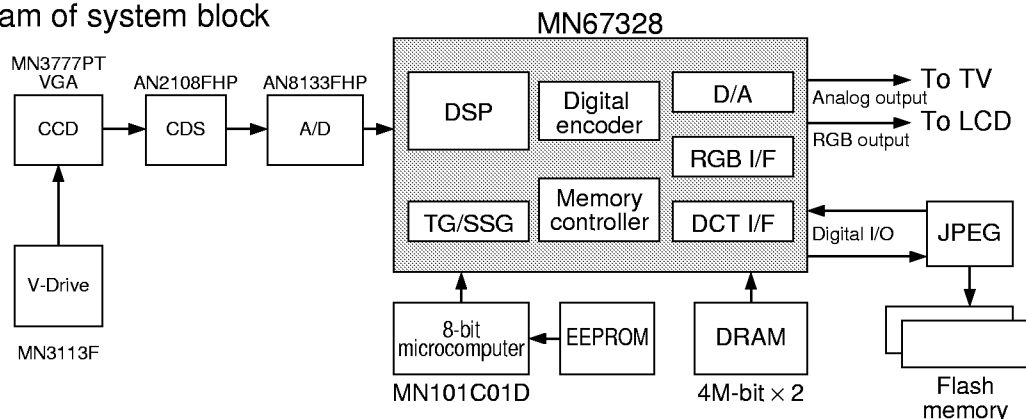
am of system block

MN67328

MN3777PT VGA

CCD

AN2108FHP

CDS

AN8133FHP

A/D

DSP

Digital encoder

D/A

RGB I/F

TG/SSG

Memory controller

DCT I/F

Analog output

To TV

RGB output

To LCD

Digital I/O

JPEG

V-Drive

MN3113F

8-bit microcomputer

MN101C01D

EEPROM

DRAM

4M-bit $\times$ 2

Flash memory